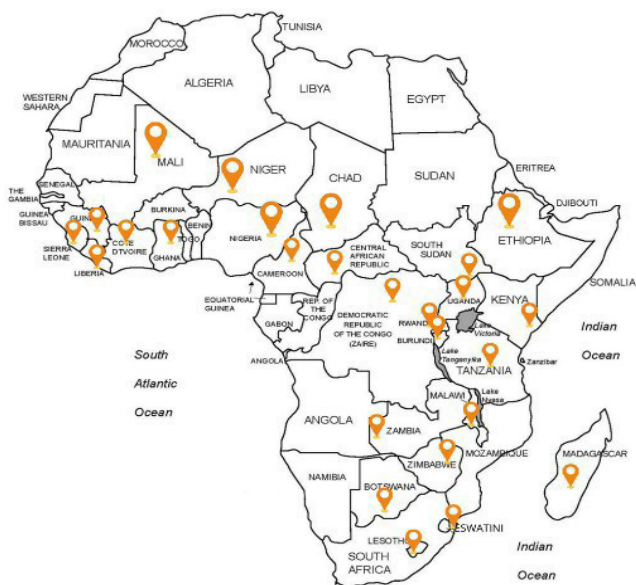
TUNISIA
MOROCCO
ALGERIA
LIBYA
EGYPT
WESTERN SAHARA
MAURITANIA
MALI
NIGER
CHAD
SUDAN
ERITREA
THE GAMBIA
SENEGAL
GUINEA BISSAU
GUINEA
BURKINA
BENIN
TOGO
NIGERIA
DJIBOUTI
ETHIOPIA
SIERRA LEONE
LIBERIA
COTE D'IVOIRE
GHANA
CENTRAL AFRICAN REPUBLIC
SOUTH SUDAN
CAMEROON
EQUATORIAL GUINEA
GABON
REP. OF THE CONGO
DEMOCRATIC REPUBLIC OF THE CONGO (ZAIRE)
UGANDA
KENYA
SOMALIA
RWANDA
BURUNDI
Lake Victoria
Lake Tanganyika
Zanzibar
TANZANIA
Indian Ocean
South Atlantic Ocean
ANGOLA
MALAWI
Lake Nyasa
ZAMBIA
MOZAMBIQUE
ZIMBABWE
NAMIBIA
BOTSWANA
MADAGASCAR
ESWATINI
LESOTHO
SOUTH AFRICA
Indian Ocean